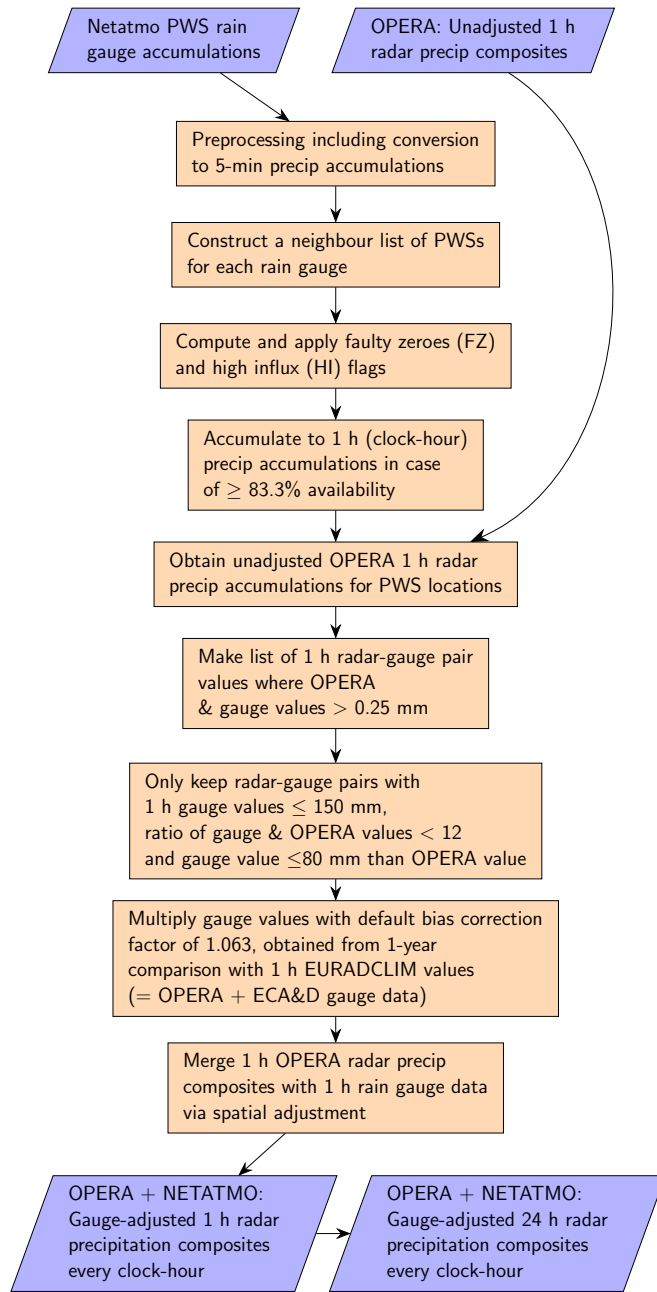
Netatmo PWS rain gauge accumulations

OPERA: Unadjusted 1 h radar precip composites

Preprocessing including conversion to 5-min precip accumulations

Construct a neighbour list of PWSs for each rain gauge

Compute and apply faulty zeroes (FZ) and high influx (HI) flags

Accumulate to 1 h (clock-hour) precip accumulations in case of $\geq 83.3\%$ availability

Obtain unadjusted OPERA 1 h radar precip accumulations for PWS locations

Make list of 1 h radar-gauge pair values where OPERA & gauge values $> 0.25$ mm

Only keep radar-gauge pairs with 1 h gauge values $\leq 150$ mm, ratio of gauge & OPERA values $< 12$ and gauge value $\leq$80 mm than OPERA value

Multiply gauge values with default bias correction factor of 1.063, obtained from 1-year comparison with 1 h EURADCLIM values ($=$ OPERA $+$ ECA&D gauge data)

Merge 1 h OPERA radar precip composites with 1 h rain gauge data via spatial adjustment

OPERA $+$ NETATMO: Gauge-adjusted 1 h radar precipitation composites every clock-hour

OPERA $+$ NETATMO: Gauge-adjusted 24 h radar precipitation composites every clock-hour